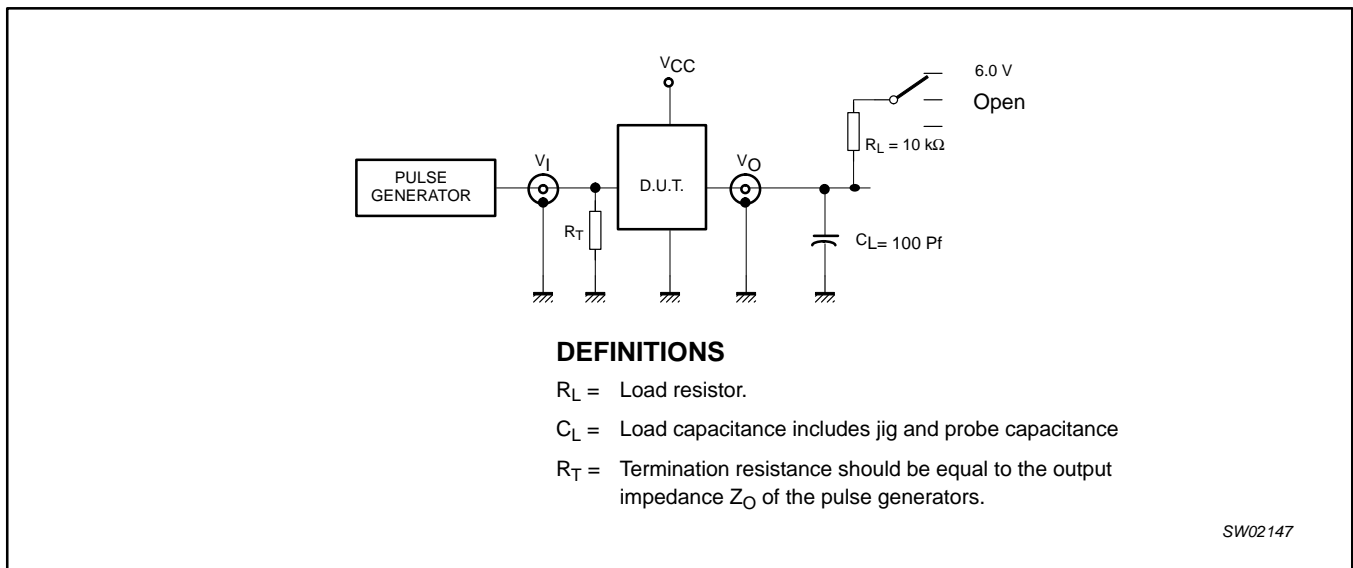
$V_{CC}$

6.0 V

Open

$R_L = 10\ k\Omega$

PULSE GENERATOR

$V_I$

D.U.T.

$V_O$

$R_T$

$C_L = 100$ Pf

**DEFINITIONS**

$R_L$ = Load resistor.

$C_L$ = Load capacitance includes jig and probe capacitance

$R_T$ = Termination resistance should be equal to the output impedance $Z_O$ of the pulse generators.

SW02147